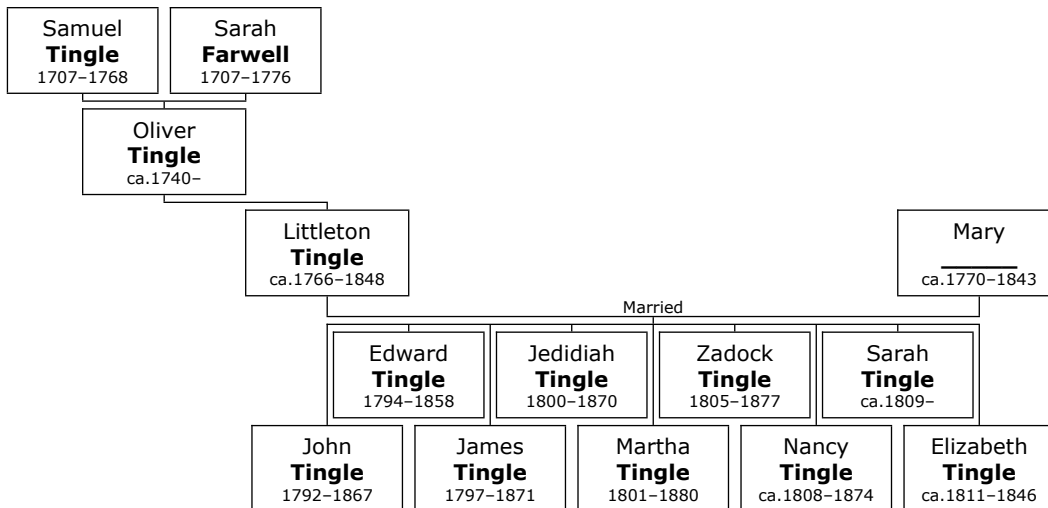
Samuel **Tingle** 1707–1768

Sarah **Farwell** 1707–1776

Oliver **Tingle** ca.1740–

Littleton **Tingle** ca.1766–1848

Mary ______ ca.1770–1843

Married

Edward **Tingle** 1794–1858

Jedidiah **Tingle** 1800–1870

Zadock **Tingle** 1805–1877

Sarah **Tingle** ca.1809–

John **Tingle** 1792–1867

James **Tingle** 1797–1871

Martha **Tingle** 1801–1880

Nancy **Tingle** ca.1808–1874

Elizabeth **Tingle** ca.1811–1846